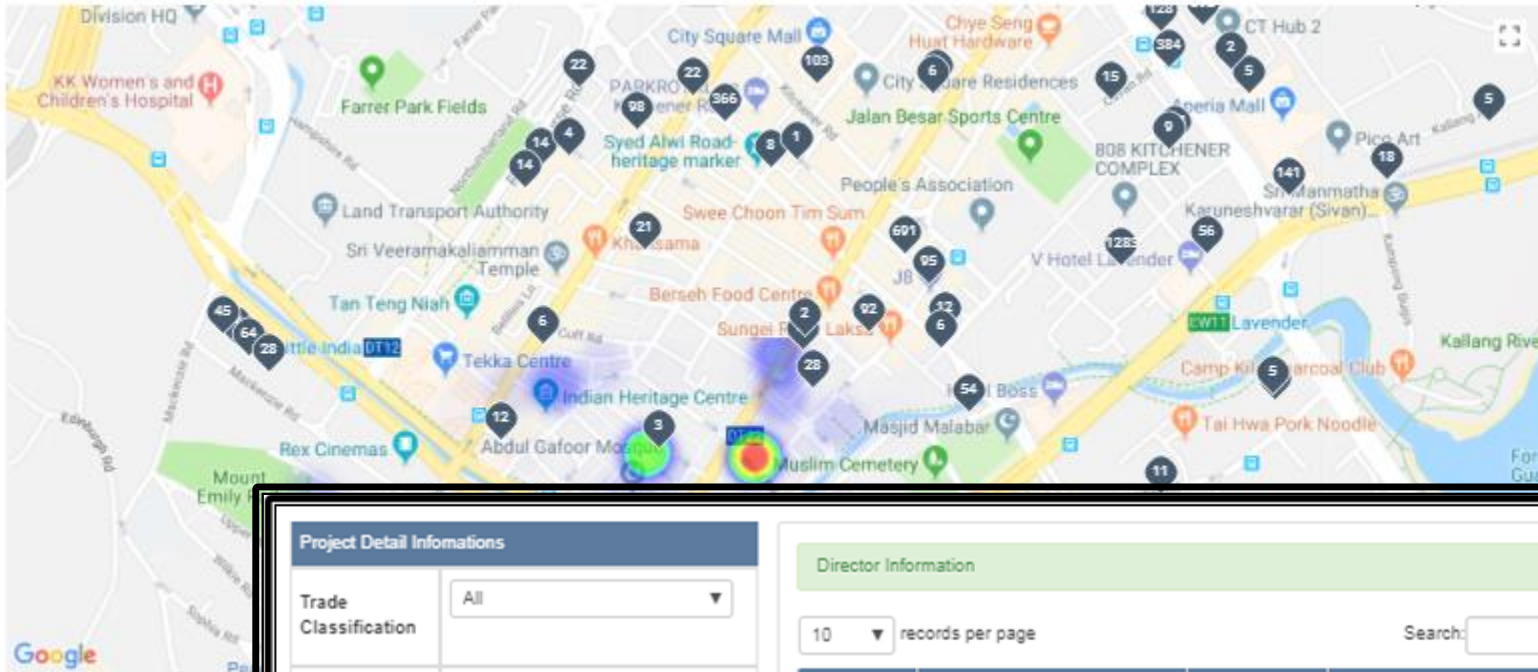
Division HQ
KK Women's and Children's Hospital
Farrer Park Fields
City Square Mall
Chye Seng Huat Hardware
CT Hub 2
128
384
2
5
22
22
103
6
City Square Residences
15
PARKRO
Kitchener R
98
366
Syed Alwi Road heritage marker
8
1
14
4
14
Jalan Besar Sports Centre
808 KITCHENER COMPLEX
Aperia Mall
9
Pico Art
5
18
141
Sri Manmatha
Karuneshvarar (Sivan)...
People's Association
Land Transport Authority
Swee Choon Tim Sum
21
Khansama
691
1285
56
Sri Veeramakaliamman Temple
95
J8
V Hotel Lavender
Tan Teng Niah
Berseh Food Centre
92
12
6
Sungei Road Laksa
2
6
45
64
28
Little India
DT12
Tekka Centre
EW11
Lavender
Kallang Rive
28
Camp Kilo Charcoal Club
5
Indian Heritage Centre
54
Hotel Boss
12
Rex Cinemas
Abdul Gafoor Mosque
3
DT22
Masjid Malabar
Muslim Cemetery
Tai Hwa Pork Noodle
11
Mount Emily
Google
Project Detail Infomations
Trade Classification
All
Director Information
10
records per page
Search: